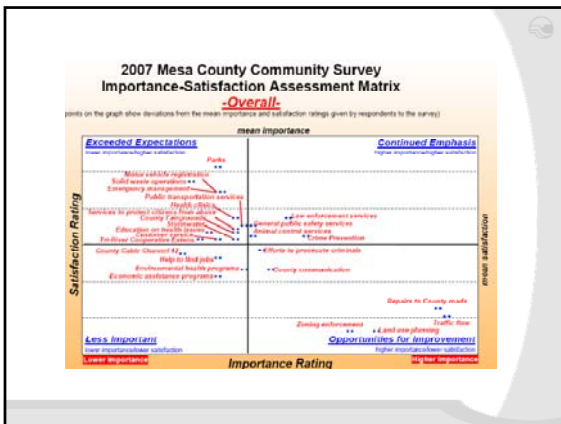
2007 Mesa County Community Survey
Importance-Satisfaction Assessment Matrix
-Overall-

points on the graph show deviations from the mean importance and satisfaction ratings given by respondents to the survey)

mean importance

Exceeded Expectations
lower importance/higher satisfaction

Continued Emphasis
higher importance/higher satisfaction

Parks
Motor vehicle registration
Solid waste operations
Emergency management
Public transportation services
Health clinics
Services to protect citizens from abuse
County Fairgrounds
Stormwater
Education on health issues
Customer service
Tri-River Cooperative Extens

Law enforcement services
General public safety services
Animal control services
Crime Prevention

County Cable Channel 12
Help to find jobs
Environmental health programs
Economic assistance programs

Efforts to prosecute criminals
County communication

Repairs to County roads
Traffic flow
Zoning enforcement
Land use planning

Less Important
lower importance/lower satisfaction

Opportunities for Improvement
higher importance/lower satisfaction

Satisfaction Rating
mean satisfaction

Lower importance
Importance Rating
Higher importance